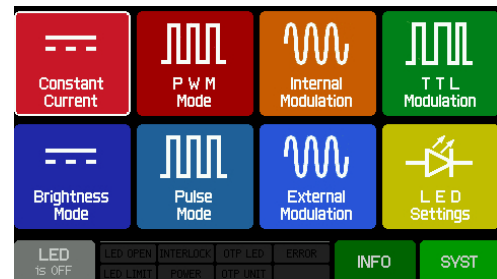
Constant Current

P W M Mode

Internal Modulation

T T L Modulation

Brightness Mode

Pulse Mode

External Modulation

L E D Settings

LED is OFF

LED OPEN

INTERLOCK

OTP LED

ERROR

LED LIMIT

POWER

OTP UNIT

INFO

SYST